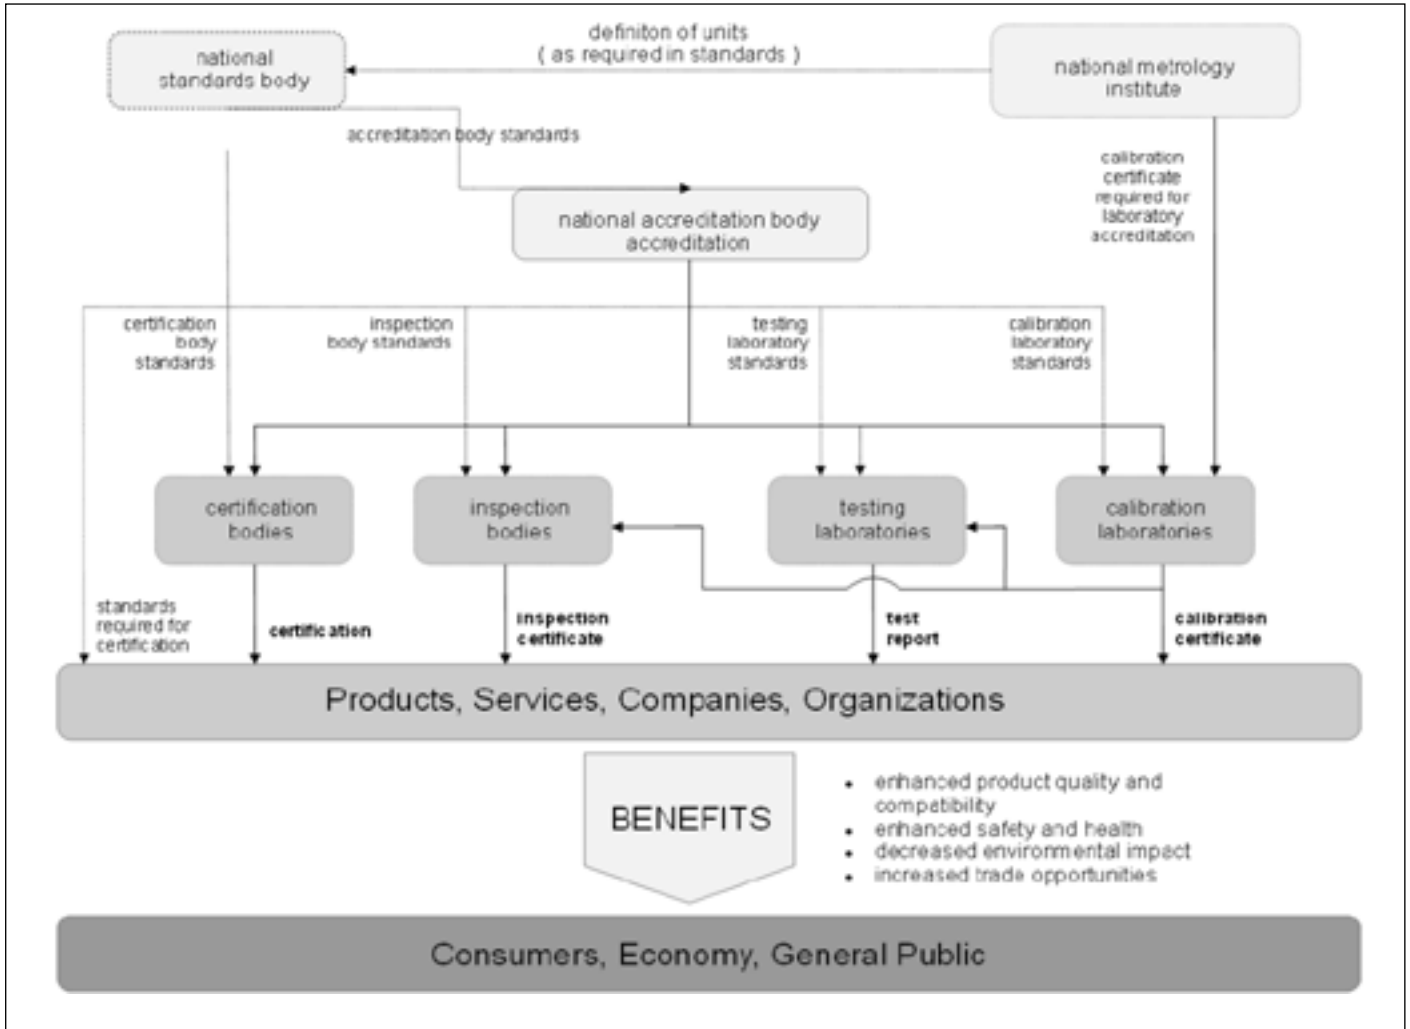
national standards body

definiton of units
( as required in standards )

national metrology institute

accreditation body standards

calibration certificate required for laboratory accreditation

national accreditation body accreditation

certification body standards

inspection body standards

testing laboratory standards

calibration laboratory standards

certification bodies

inspection bodies

testing laboratories

calibration laboratories

standards required for certification

certification

inspection certificate

test report

calibration certificate

Products, Services, Companies, Organizations

BENEFITS

- enhanced product quality and compatibility
- enhanced safety and health
- decreased environmental impact
- increased trade opportunities

Consumers, Economy, General Public